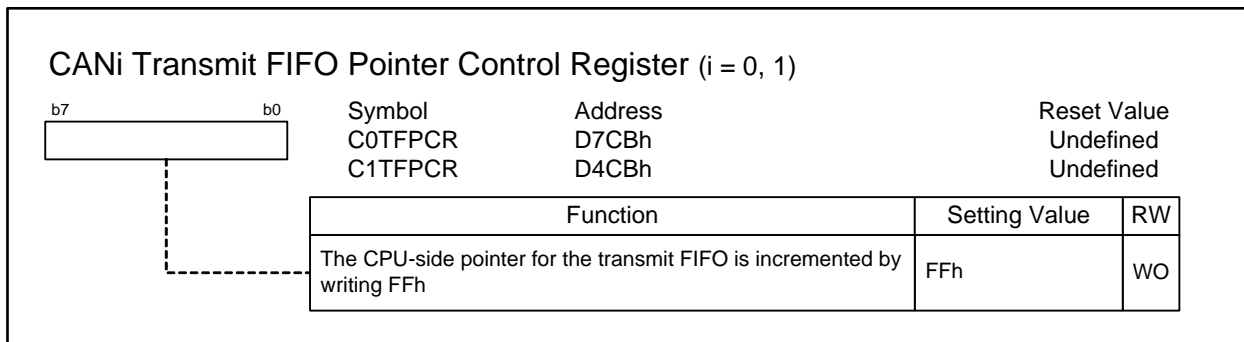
CANi Transmit FIFO Pointer Control Register (i = 0, 1)

b7 b0

| Symbol | Address | Reset Value |
|---|---|---|
| C0TFPCR | D7CBh | Undefined |
| C1TFPCR | D4CBh | Undefined |

| Function | Setting Value | RW |
|---|---|---|
| The CPU-side pointer for the transmit FIFO is incremented by writing FFh | FFh | WO |